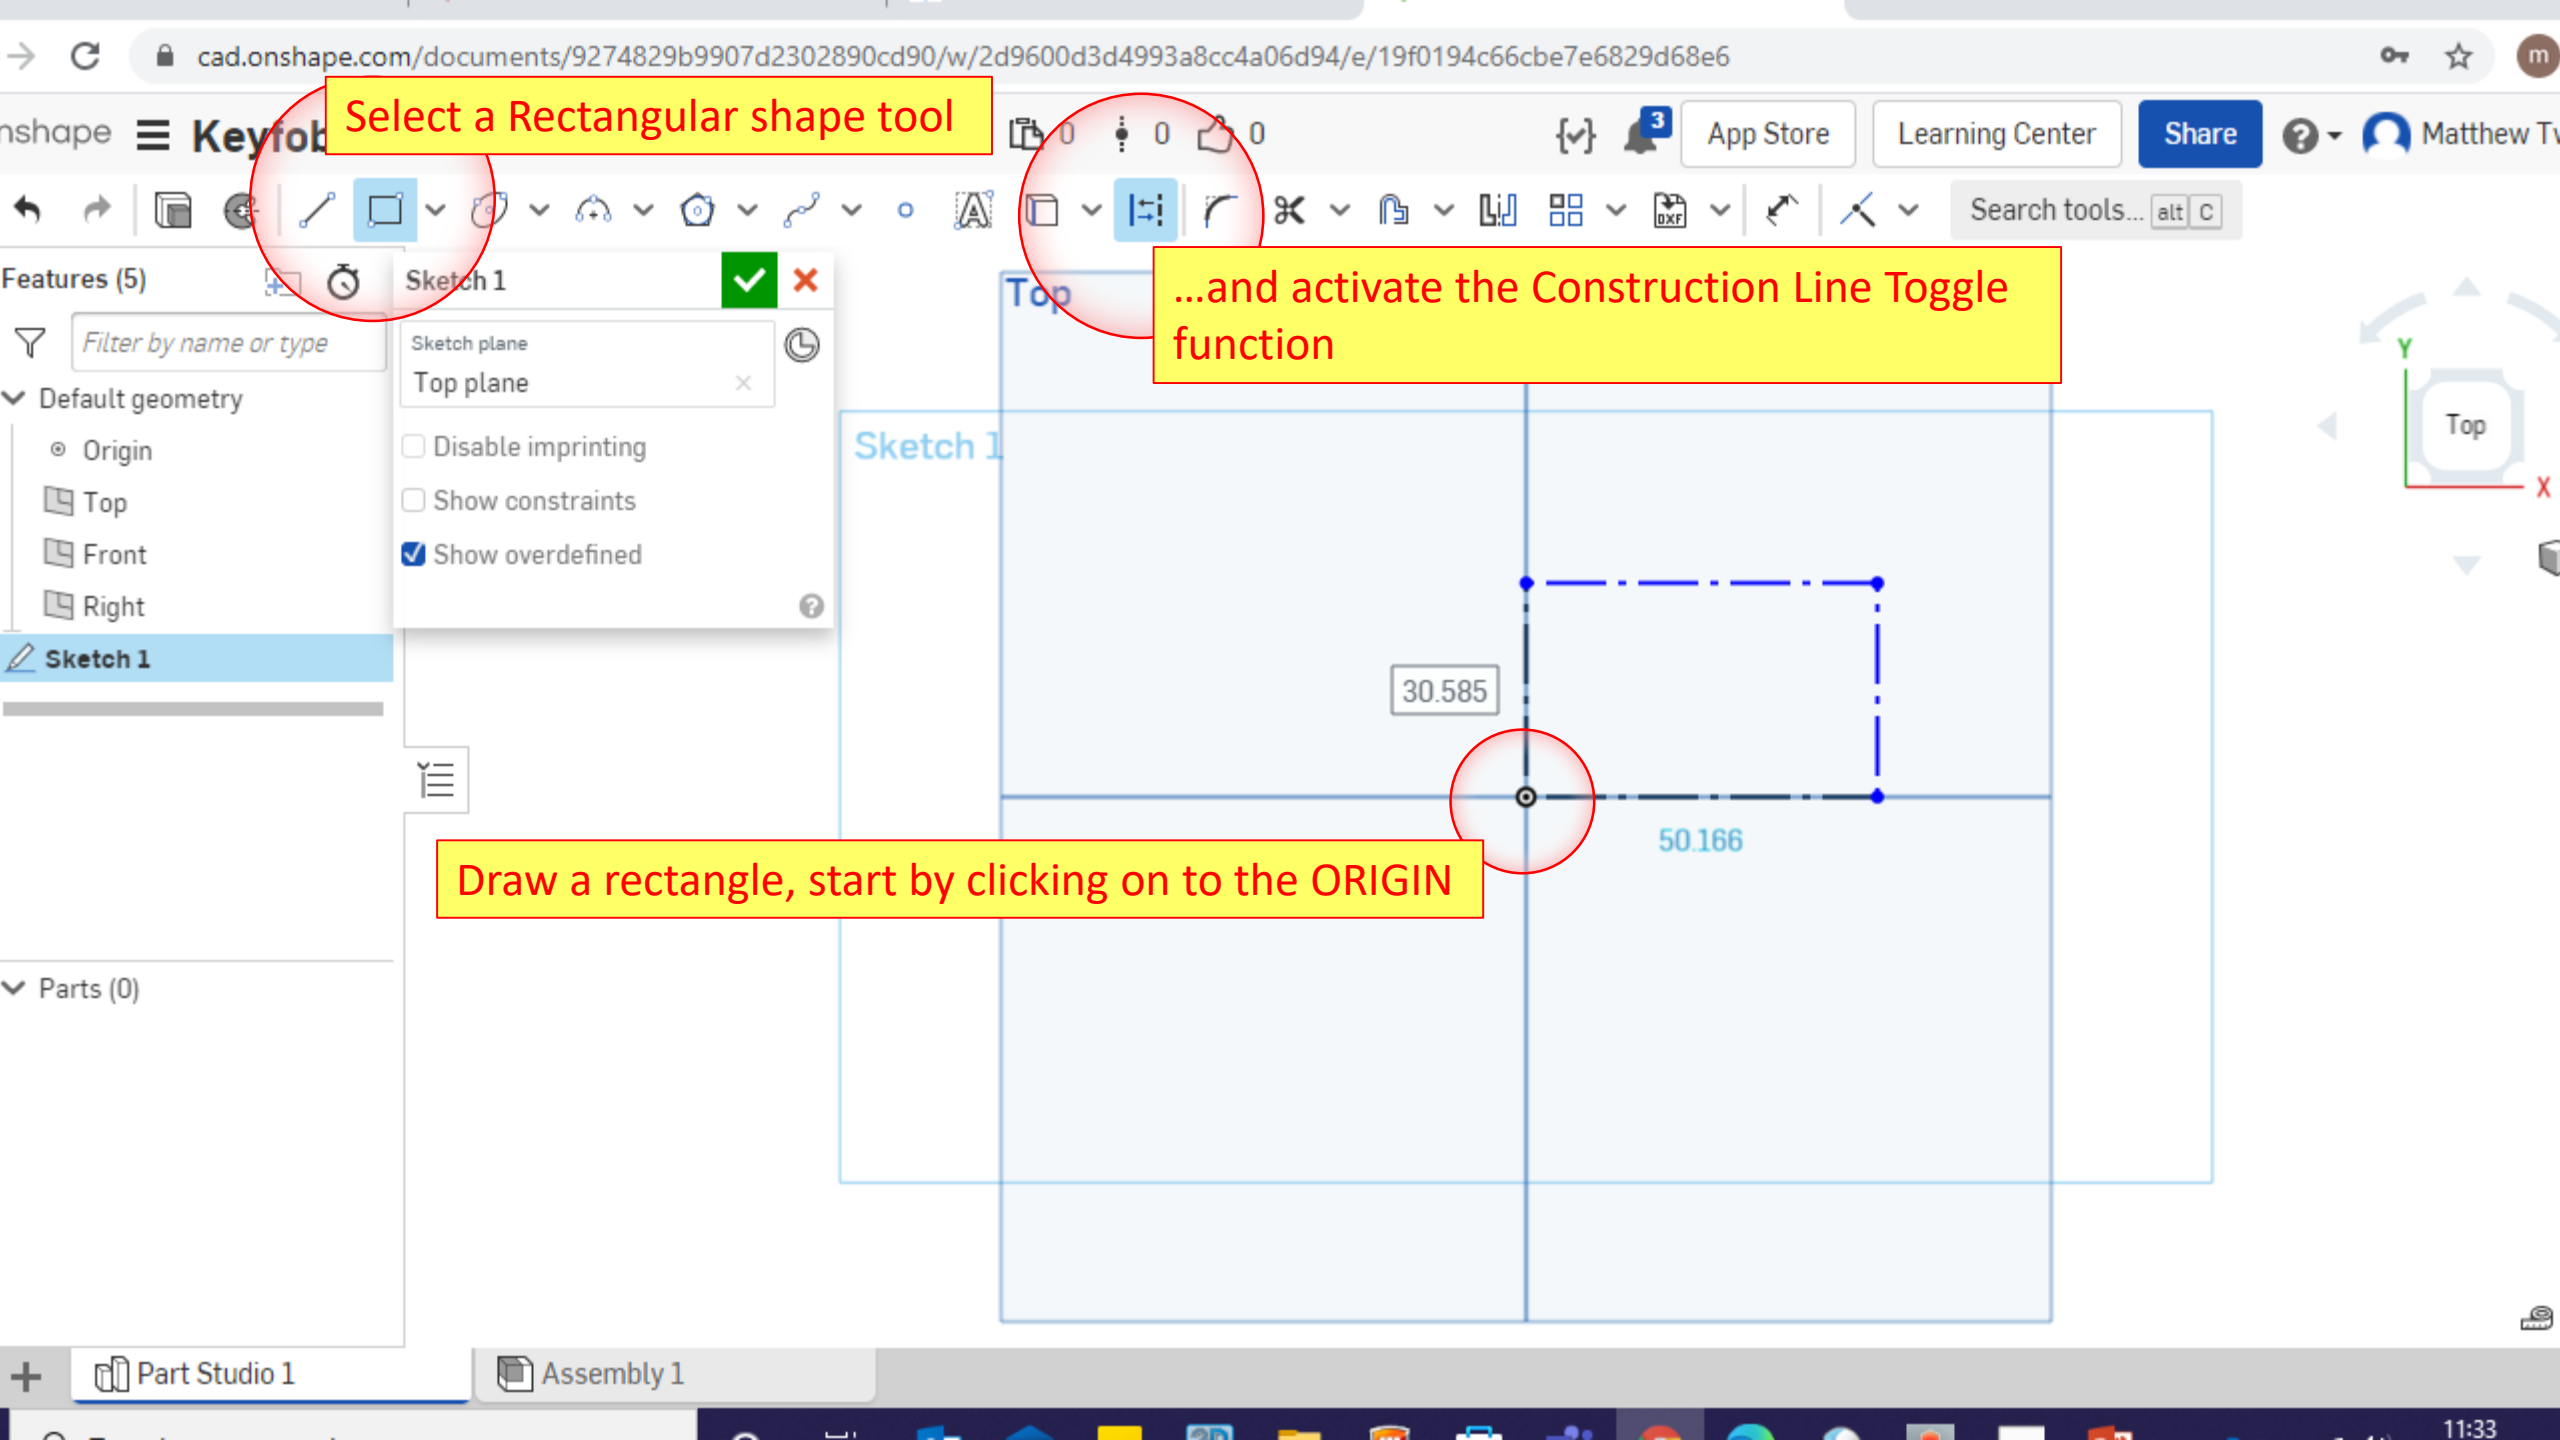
cad.onshape.com/documents/9274829b9907d2302890cd90/w/2d9600d3d4993a8cc4a06d94/e/19f0194c66cbe7e6829d68e6

nshape Keyfob

Select a Rectangular shape tool

0 0 0

App Store Learning Center Share Matthew T

Search tools... alt C

Features (5)

Filter by name or type

Default geometry

Origin

Top

Front

Right

Sketch 1

Parts (0)

Sketch 1

Sketch plane

Top plane

Disable imprinting

Show constraints

Show overdefined

...and activate the Construction Line Toggle function

Top

Sketch 1

Top

Y

X

30.585

50.166

Draw a rectangle, start by clicking on to the ORIGIN

Part Studio 1

Assembly 1

11:33